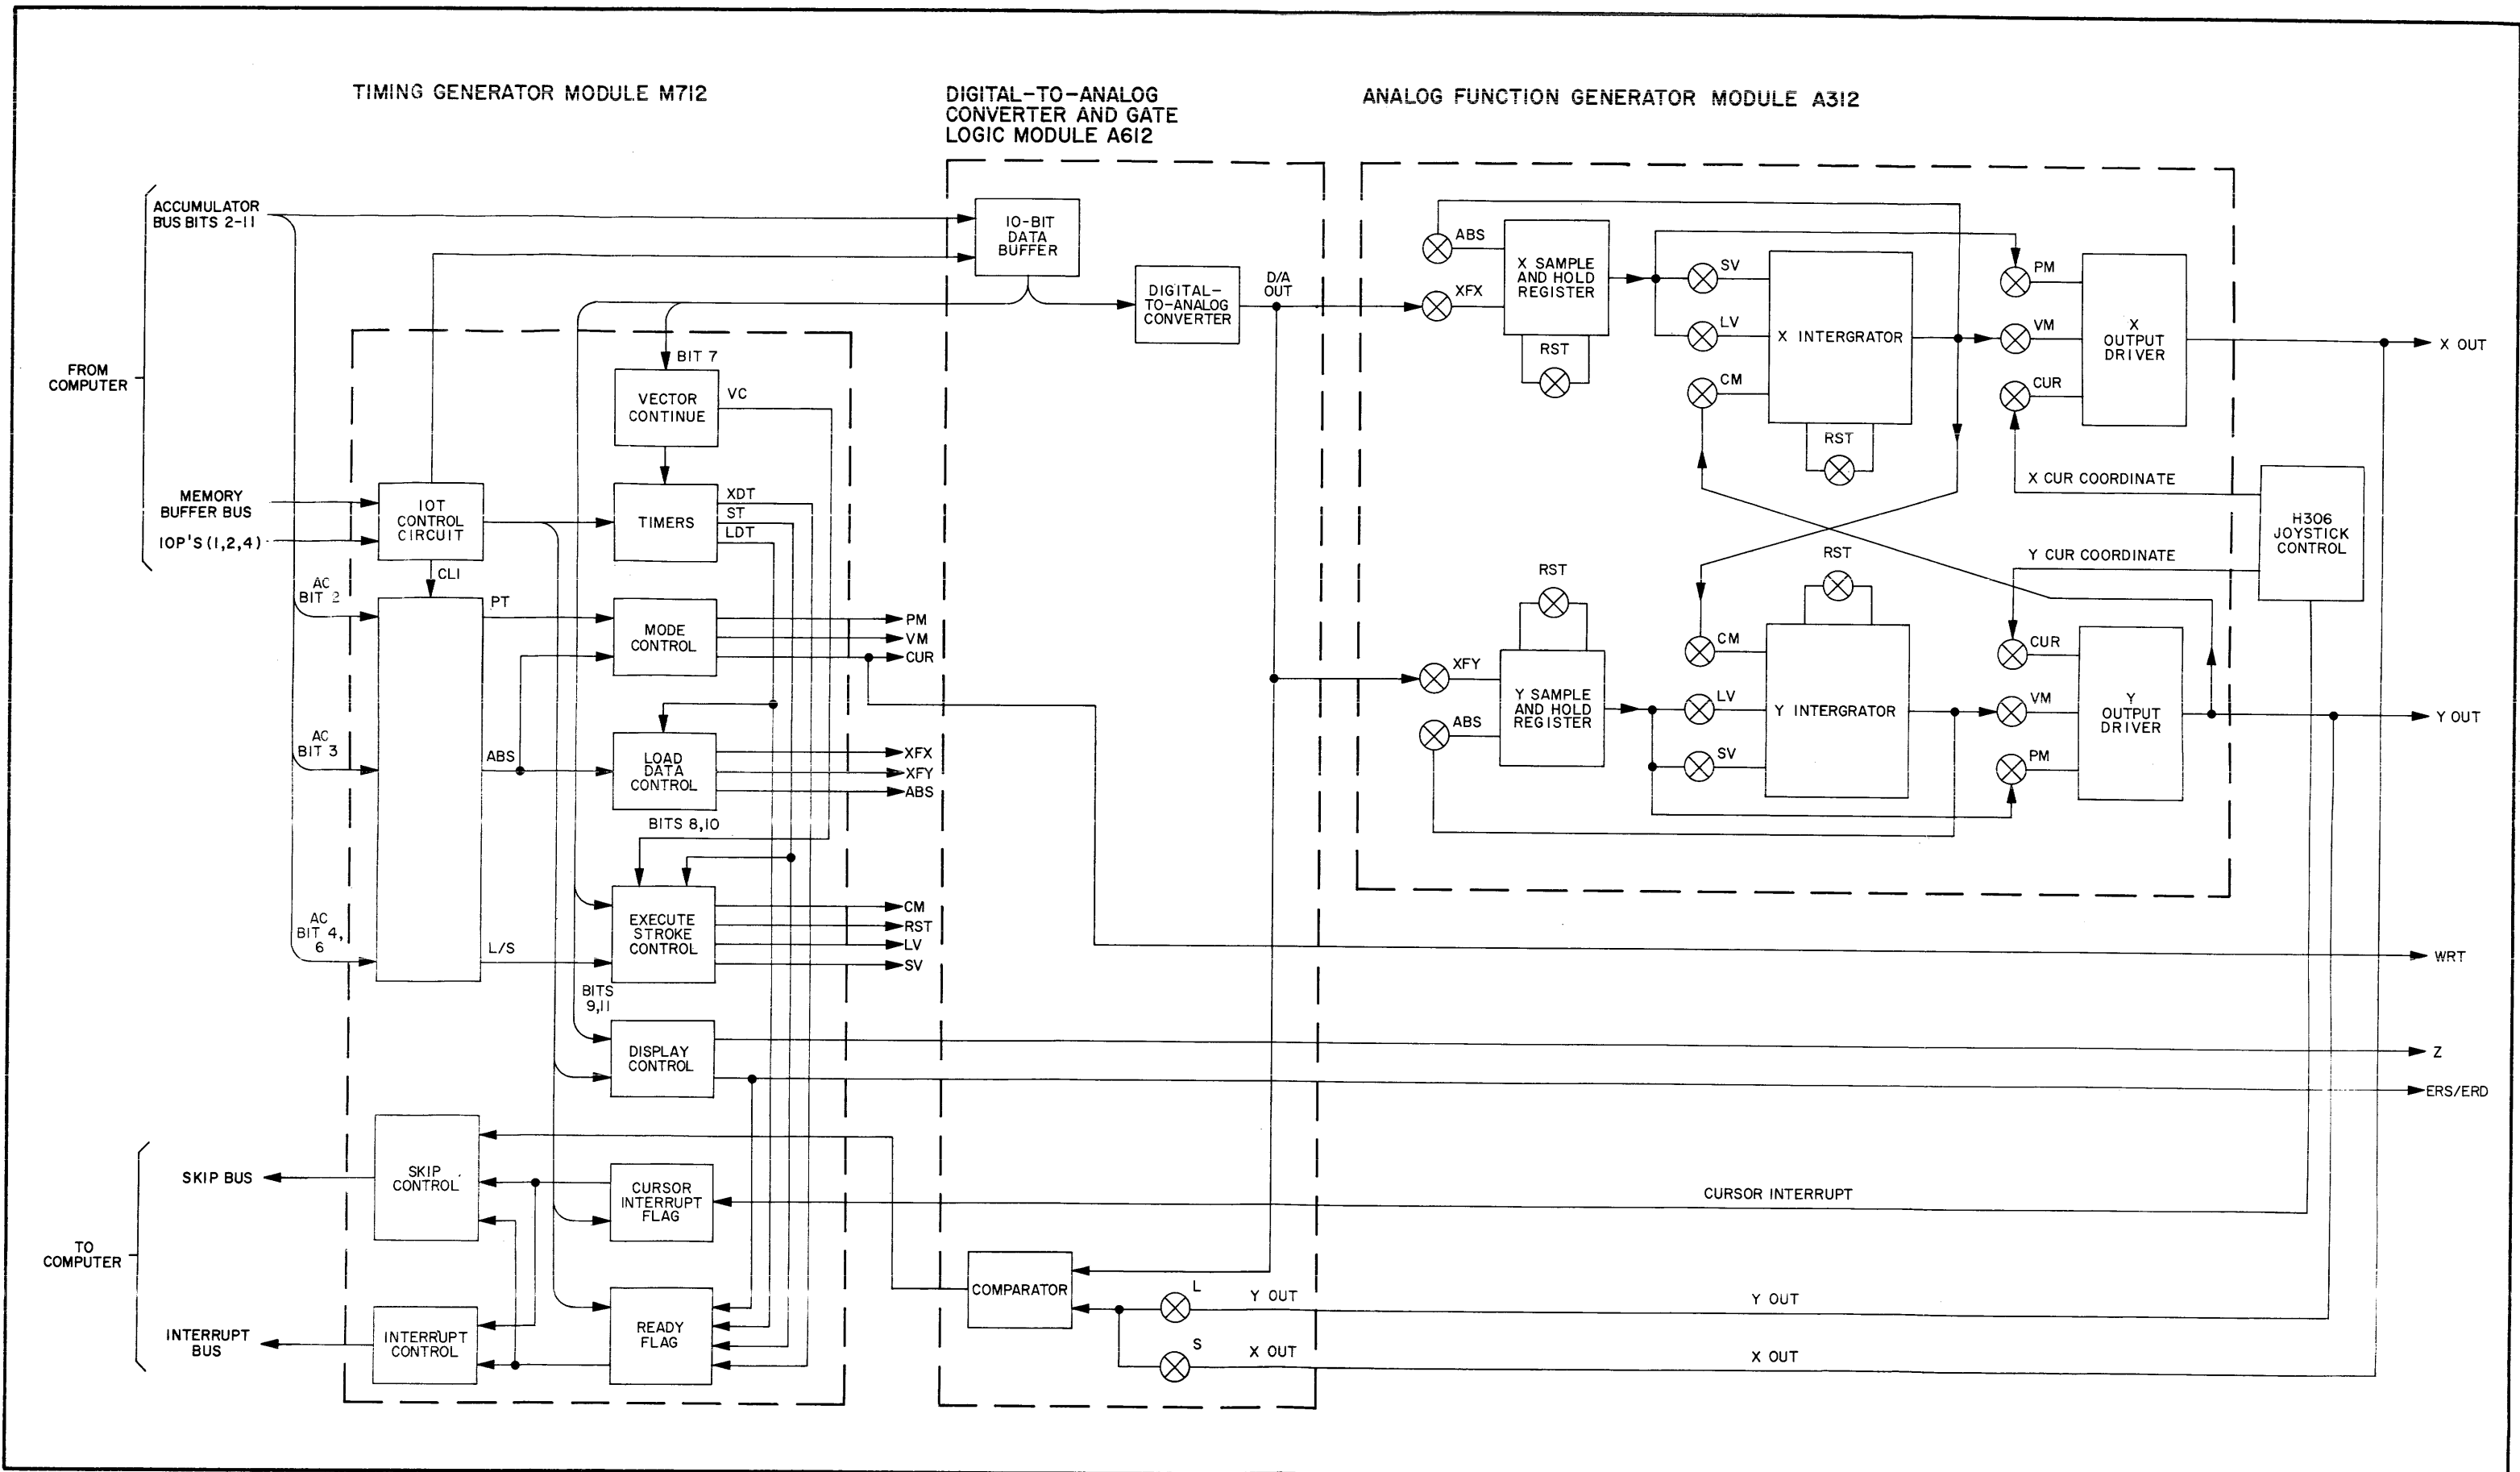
TIMING GENERATOR MODULE M712

DIGITAL-TO-ANALOG CONVERTER AND GATE LOGIC MODULE A612

ANALOG FUNCTION GENERATOR MODULE A312

ACCUMULATOR BUS BITS 2-11

FROM COMPUTER

MEMORY BUFFER BUS

IOP'S (1,2,4)

10-BIT DATA BUFFER

DIGITAL-TO-ANALOG CONVERTER

D/A OUT

BIT 7

VECTOR CONTINUE

VC

IOT CONTROL CIRCUIT

TIMERS

XDT

ST

LDT

CLI

AC BIT 2

PT

MODE CONTROL

PM

VM

CUR

AC BIT 3

ABS

LOAD DATA CONTROL

XFX

XFY

ABS

BITS 8,10

AC BIT 4, 6

EXECUTE STROKE CONTROL

CM

RST

LV

SV

L/S

BITS 9,11

DISPLAY CONTROL

SKIP BUS

SKIP CONTROL

CURSOR INTERRUPT FLAG

TO COMPUTER

INTERRUPT BUS

INTERRUPT CONTROL

READY FLAG

COMPARATOR

L

S

Y OUT

X OUT

ABS

XFX

X SAMPLE AND HOLD REGISTER

RST

SV

LV

CM

X INTERGRATOR

RST

PM

VM

CUR

X OUTPUT DRIVER

X OUT

X CUR COORDINATE

H306 JOYSTICK CONTROL

Y CUR COORDINATE

RST

RST

XFY

ABS

Y SAMPLE AND HOLD REGISTER

CM

LV

SV

Y INTERGRATOR

CUR

VM

PM

Y OUTPUT DRIVER

Y OUT

WRT

Z

ERS/ERD

CURSOR INTERRUPT

Y OUT

X OUT